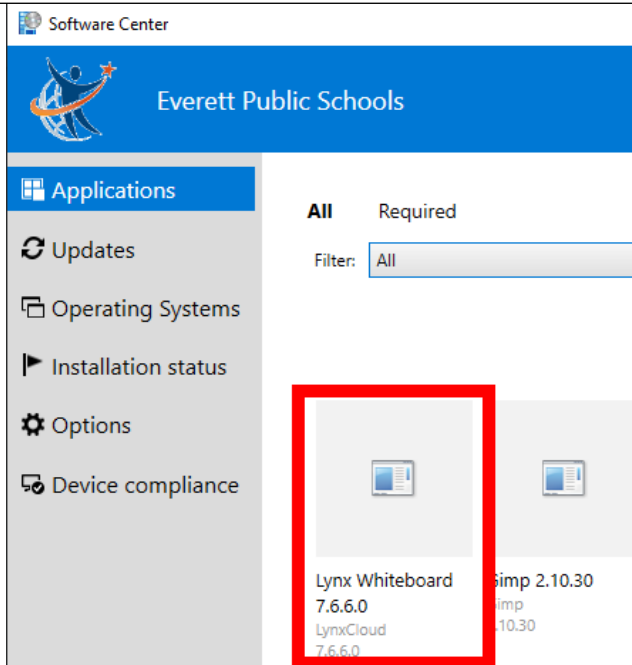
Software Center

Everett Public Schools

Applications

Updates

Operating Systems

Installation status

Options

Device compliance

All Required

Filter: All

Lynx Whiteboard 7.6.6.0
LynxCloud
7.6.6.0

Gimp 2.10.30
Gimp
2.10.30